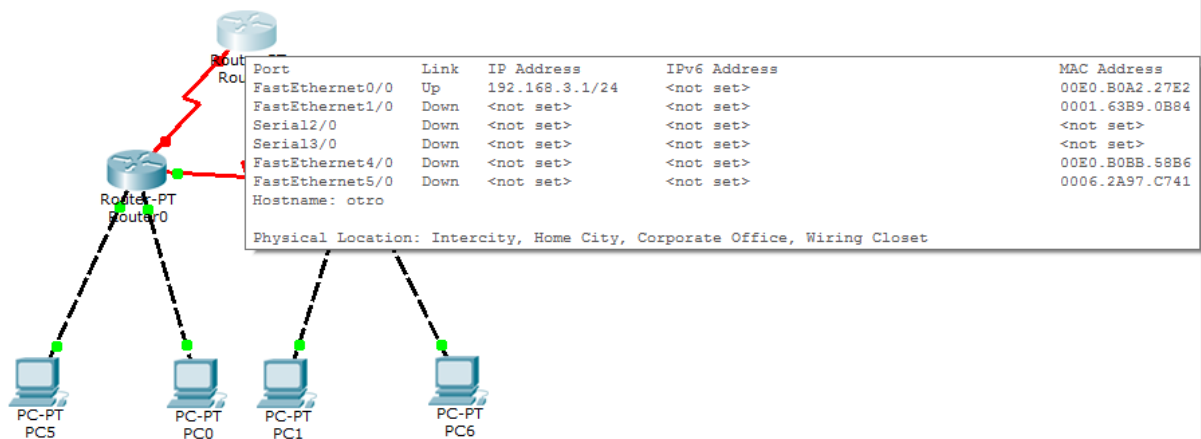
Rout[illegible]
Rou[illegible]

| Port | Link | IP Address | IPv6 Address | MAC Address |
|---|---|---|---|---|
| FastEthernet0/0 | Up | 192.168.3.1/24 | <not set> | 00E0.B0A2.27E2 |
| FastEthernet1/0 | Down | <not set> | <not set> | 0001.63B9.0B84 |
| Serial2/0 | Down | <not set> | <not set> | <not set> |
| Serial3/0 | Down | <not set> | <not set> | <not set> |
| FastEthernet4/0 | Down | <not set> | <not set> | 00E0.B0BB.58B6 |
| FastEthernet5/0 | Down | <not set> | <not set> | 0006.2A97.C741 |

Hostname: otro

Physical Location: Intercity, Home City, Corporate Office, Wiring Closet

Router-PT
Router0

PC-PT
PC5

PC-PT
PC0

PC-PT
PC1

PC-PT
PC6